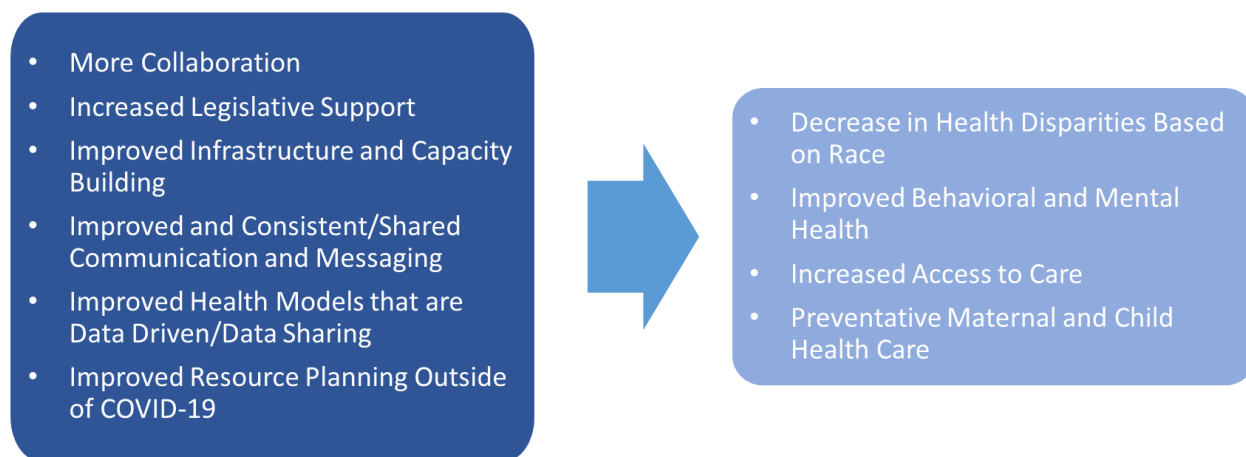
- More Collaboration
- Increased Legislative Support
- Improved Infrastructure and Capacity Building
- Improved and Consistent/Shared Communication and Messaging
- Improved Health Models that are Data Driven/Data Sharing
- Improved Resource Planning Outside of COVID-19

- Decrease in Health Disparities Based on Race
- Improved Behavioral and Mental Health
- Increased Access to Care
- Preventative Maternal and Child Health Care